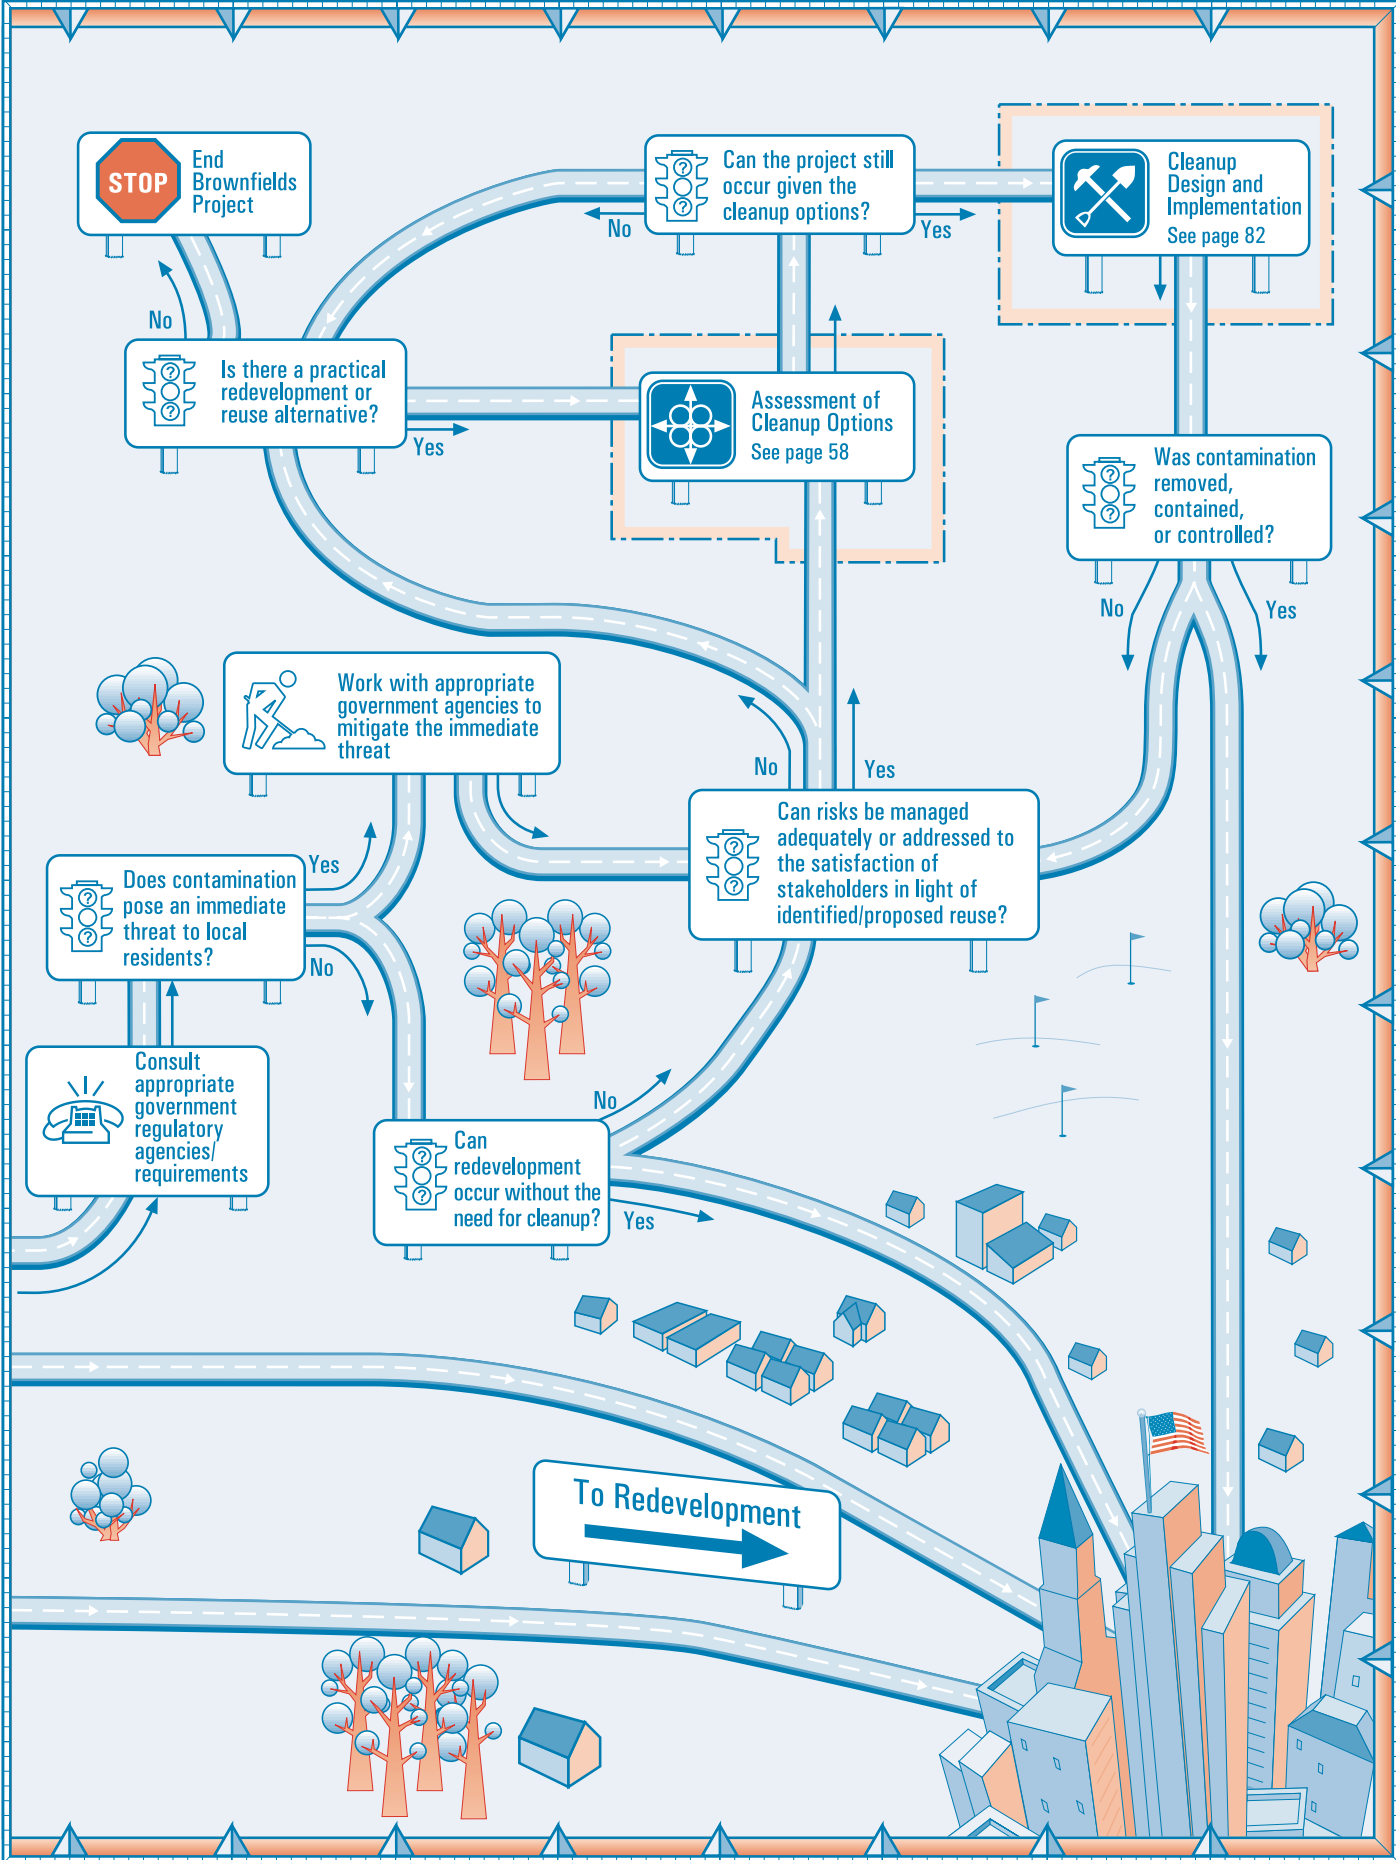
STOP
End Brownfields Project

Can the project still occur given the cleanup options?

No

Yes

Cleanup Design and Implementation
See page 82

No

Is there a practical redevelopment or reuse alternative?

Yes

Assessment of Cleanup Options
See page 58

Was contamination removed, contained, or controlled?

No

Yes

Work with appropriate government agencies to mitigate the immediate threat

No

Yes

Can risks be managed adequately or addressed to the satisfaction of stakeholders in light of identified/proposed reuse?

Yes

Does contamination pose an immediate threat to local residents?

No

Consult appropriate government regulatory agencies/ requirements

No

Can redevelopment occur without the need for cleanup?

Yes

To Redevelopment